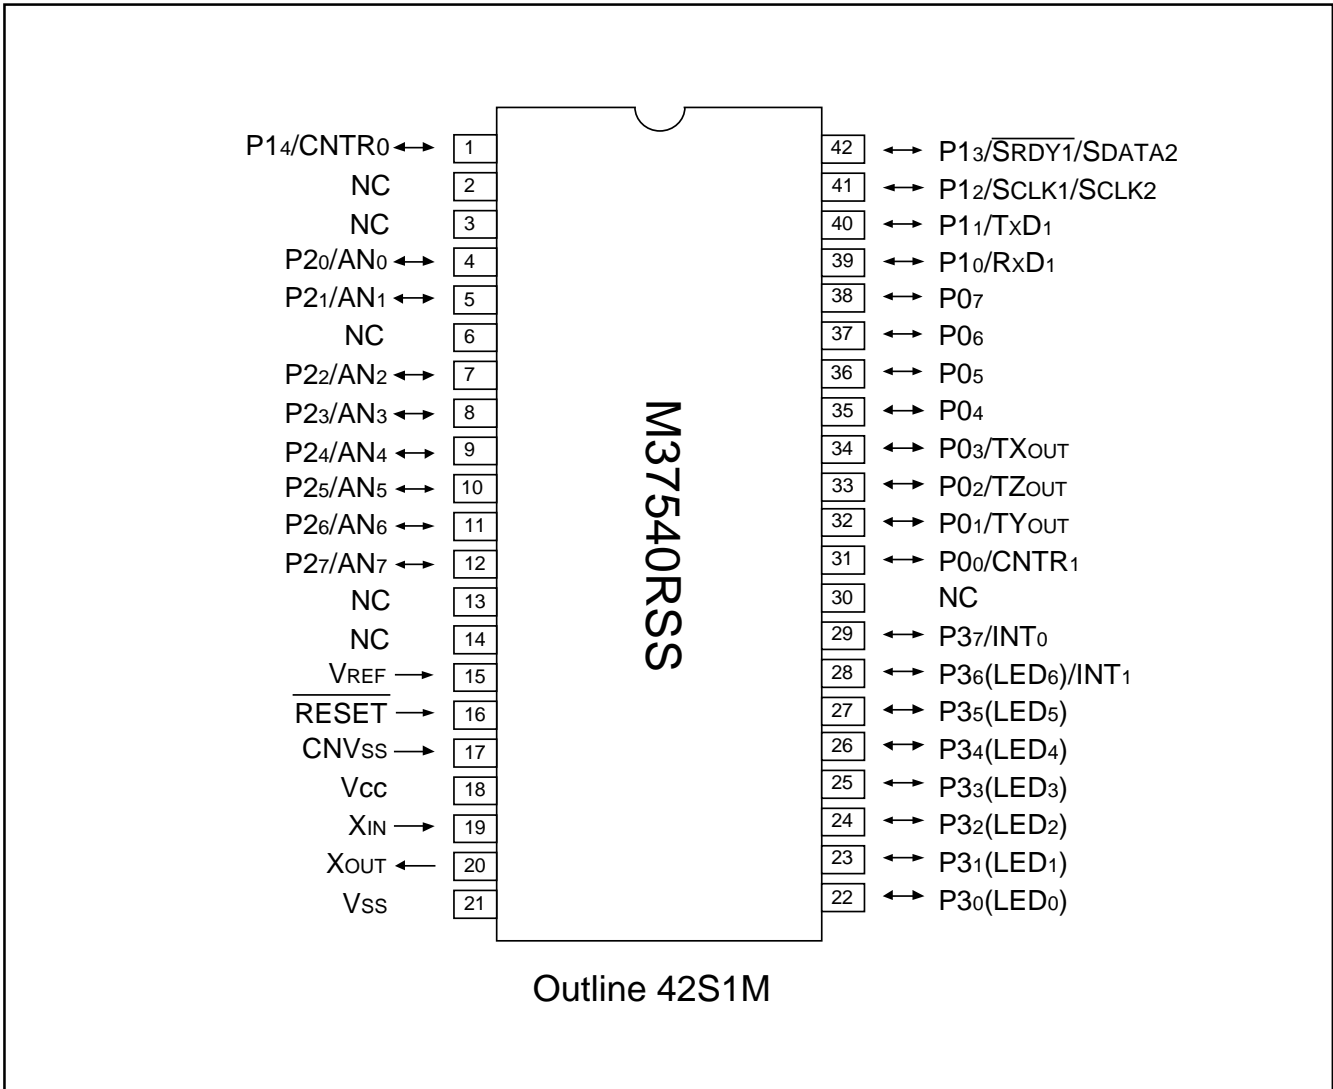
P1$_4$/CNTR$_0$ 1
NC 2
NC 3
P2$_0$/AN$_0$ 4
P2$_1$/AN$_1$ 5
NC 6
P2$_2$/AN$_2$ 7
P2$_3$/AN$_3$ 8
P2$_4$/AN$_4$ 9
P2$_5$/AN$_5$ 10
P2$_6$/AN$_6$ 11
P2$_7$/AN$_7$ 12
NC 13
NC 14
V$_{REF}$ 15
$\overline{RESET}$ 16
CNV$_{SS}$ 17
V$_{CC}$ 18
X$_{IN}$ 19
X$_{OUT}$ 20
V$_{SS}$ 21

M37540RSS

42 P1$_3$/$\overline{SRDY1}$/SDATA2
41 P1$_2$/SCLK1/SCLK2
40 P1$_1$/TxD$_1$
39 P1$_0$/RxD$_1$
38 P0$_7$
37 P0$_6$
36 P0$_5$
35 P0$_4$
34 P0$_3$/TX$_{OUT}$
33 P0$_2$/TZ$_{OUT}$
32 P0$_1$/TY$_{OUT}$
31 P0$_0$/CNTR$_1$
30 NC
29 P3$_7$/INT$_0$
28 P3$_6$(LED$_6$)/INT$_1$
27 P3$_5$(LED$_5$)
26 P3$_4$(LED$_4$)
25 P3$_3$(LED$_3$)
24 P3$_2$(LED$_2$)
23 P3$_1$(LED$_1$)
22 P3$_0$(LED$_0$)

Outline 42S1M